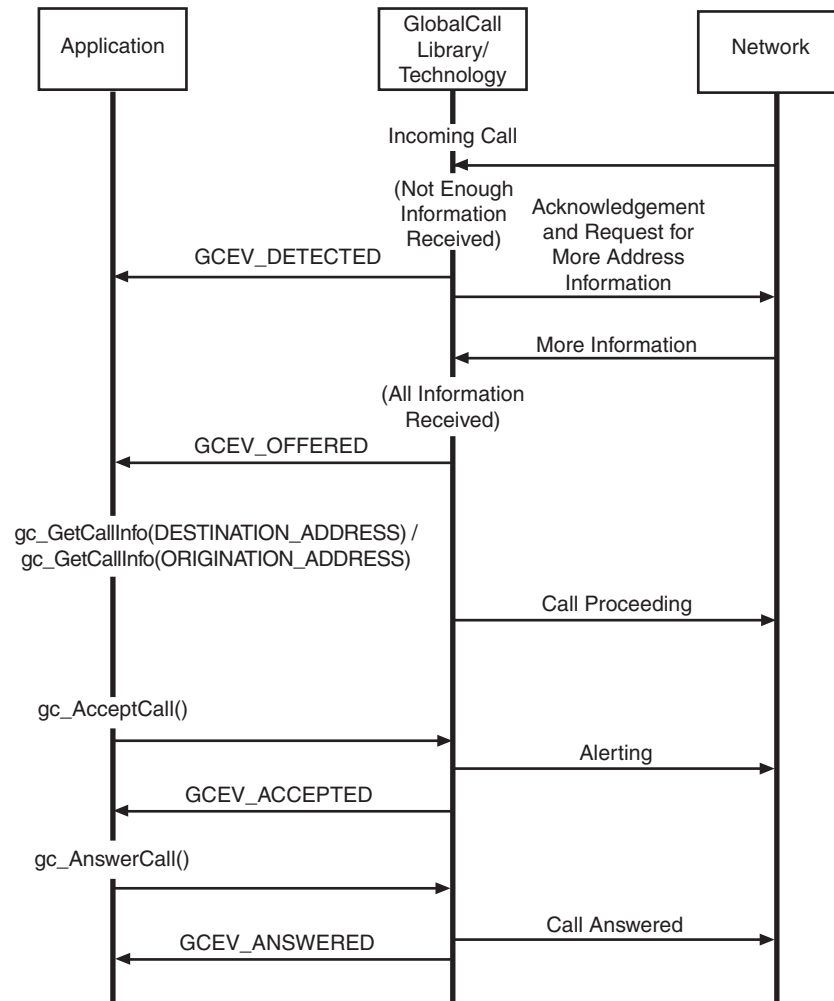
Application

GlobalCall Library/ Technology

Network

Incoming Call

(Not Enough Information Received)

Acknowledgement and Request for More Address Information

GCEV_DETECTED

More Information

(All Information Received)

GCEV_OFFERED

gc_GetCallInfo(DESTINATION_ADDRESS) / gc_GetCallInfo(ORIGINATION_ADDRESS)

Call Proceeding

gc_AcceptCall()

Alerting

GCEV_ACCEPTED

gc_AnswerCall()

Call Answered

GCEV_ANSWERED